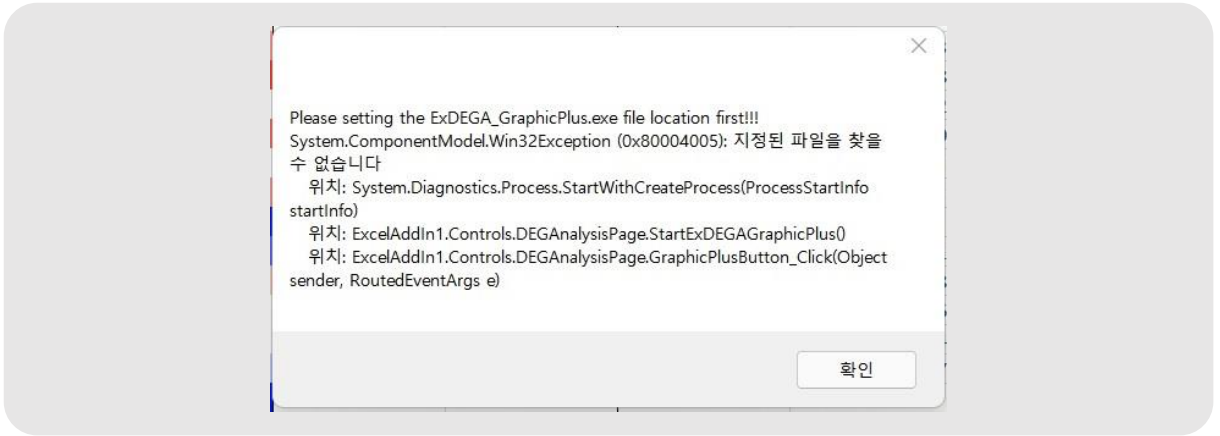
×

Please setting the ExDEGA_GraphicPlus.exe file location first!!!
System.ComponentModel.Win32Exception (0x80004005): 지정된 파일을 찾을 수 없습니다
위치: System.Diagnostics.Process.StartWithCreateProcess(ProcessStartInfo startInfo)
위치: ExcelAddIn1.Controls.DEGAnalysisPage.StartExDEGAGraphicPlus()
위치: ExcelAddIn1.Controls.DEGAnalysisPage.GraphicPlusButton_Click(Object sender, RoutedEventArgs e)

확인